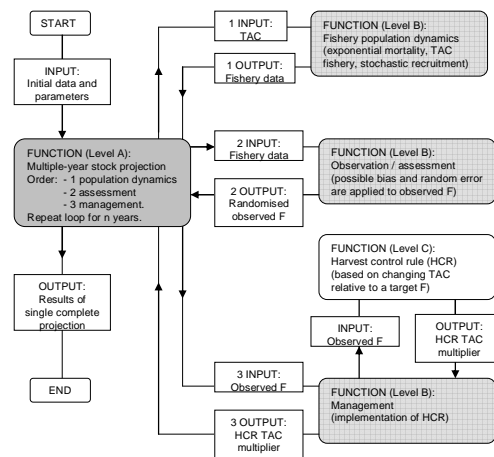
START

INPUT:
Initial data and parameters

FUNCTION (Level A):
Multiple-year stock projection
Order: - 1 population dynamics
- 2 assessment
- 3 management.
Repeat loop for n years.

OUTPUT:
Results of single complete projection

END

1 INPUT:
TAC

FUNCTION (Level B):
Fishery population dynamics
(exponential mortality, TAC fishery, stochastic recruitment)

1 OUTPUT:
Fishery data

2 INPUT:
Fishery data

FUNCTION (Level B):
Observation / assessment
(possible bias and random error are applied to observed F)

2 OUTPUT:
Randomised observed F

FUNCTION (Level C):
Harvest control rule (HCR)
(based on changing TAC relative to a target F)

INPUT:
Observed F

OUTPUT:
HCR TAC multiplier

3 INPUT:
Observed F

FUNCTION (Level B):
Management
(implementation of HCR)

3 OUTPUT:
HCR TAC multiplier